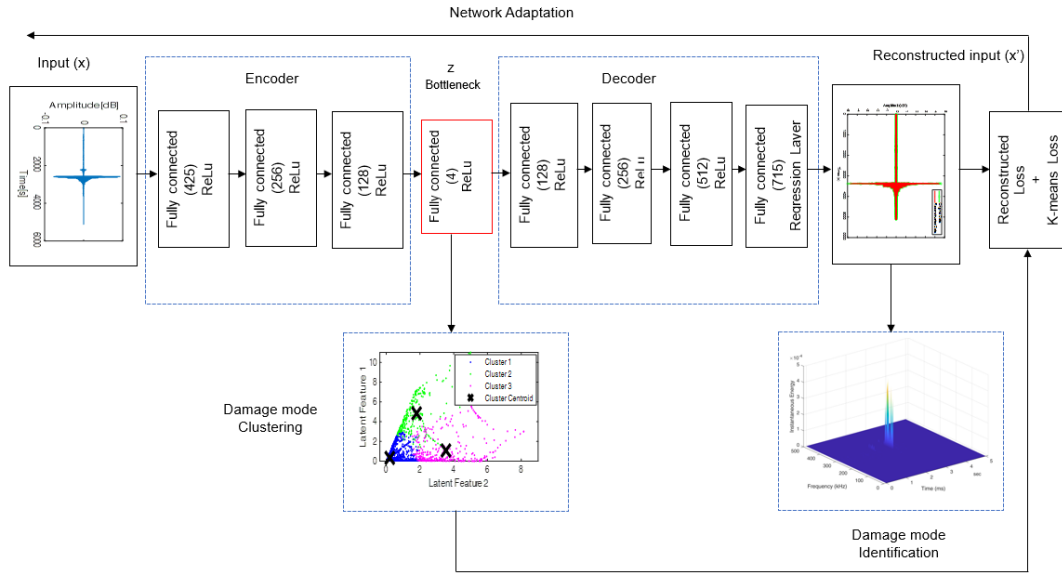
Network Adaptation

Input (x)

Amplitude[dB]

-0.1

0

0.1

0

2000

4000

6000

Time[s]

Encoder

Fully connected (425) ReLu

Fully connected (256) ReLu

Fully connected (128) ReLu

z
Bottleneck

Fully connected (4) ReLu

Decoder

Fully connected (128) ReLu

Fully connected (256) ReLu

Fully connected (512) ReLu

Fully connected (715) Regression Layer

Reconstructed input (x')

Reconstructed Loss + K-means Loss

Damage mode Clustering

Latent Feature 1

Latent Feature 2

Cluster 1

Cluster 2

Cluster 3

Cluster Centroid

0

2

4

6

8

10

0

2

4

6

8

Instantaneous Energy

Frequency (kHz)

Time (ms)

Damage mode Identification